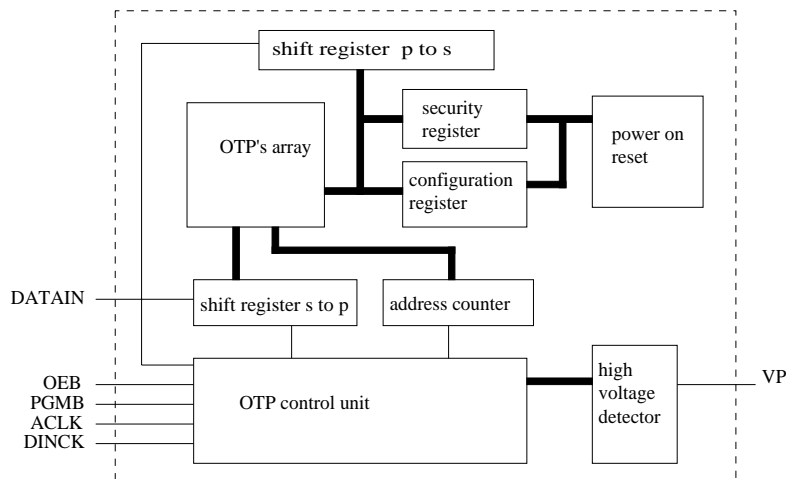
shift register p to s

OTP's array

security register

configuration register

power on reset

DATAIN

shift register s to p

address counter

OEB
PGMB
ACLK
DINCK

OTP control unit

high voltage detector

VP